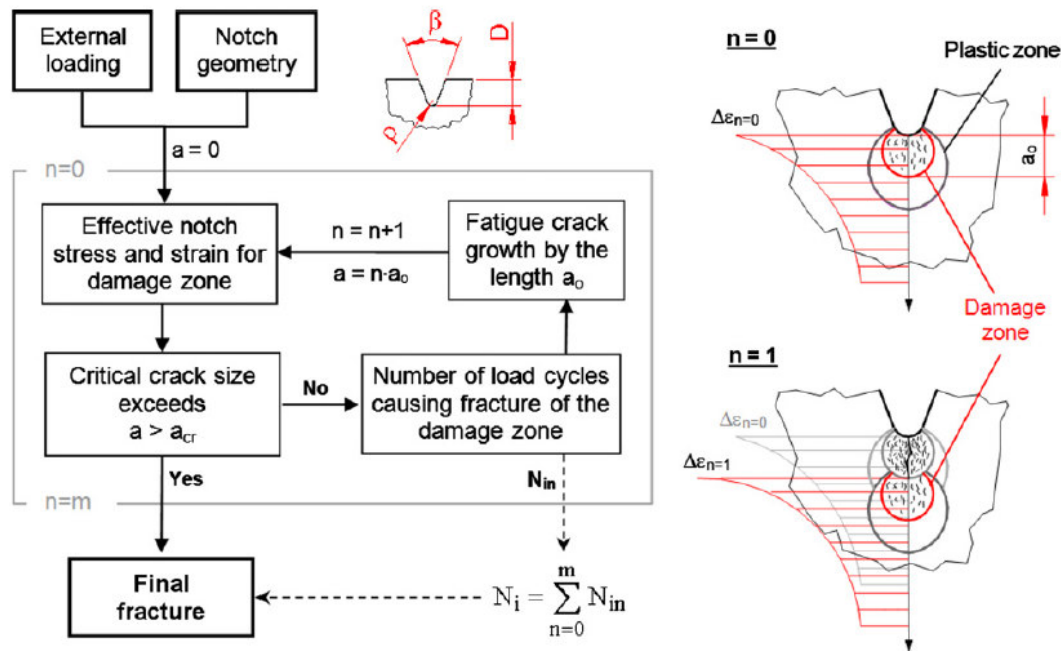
External loading

Notch geometry

$\beta$

D

$\rho$

a = 0

n=0

Effective notch stress and strain for damage zone

n = n+1

a = n·$a_o$

Fatigue crack growth by the length $a_o$

Critical crack size exceeds a > $a_{cr}$

No

Number of load cycles causing fracture of the damage zone

Yes

$N_{in}$

n=m

Final fracture

$N_i = \sum_{n=0}^{m} N_{in}$

n = 0

Plastic zone

$\Delta\varepsilon_{n=0}$

$a_o$

Damage zone

n = 1

$\Delta\varepsilon_{n=0}$

$\Delta\varepsilon_{n=1}$